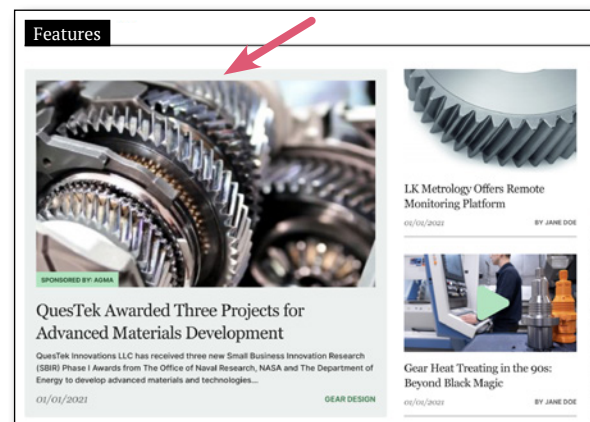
Features

SPONSORED BY: AGMA

QuesTek Awarded Three Projects for Advanced Materials Development

QuesTek Innovations LLC has received three new Small Business Innovation Research (SBIR) Phase I Awards from The Office of Naval Research, NASA and The Department of Energy to develop advanced materials and technologies...

01/01/2021

GEAR DESIGN

LK Metrology Offers Remote Monitoring Platform

01/01/2021

BY JANE DOE

Gear Heat Treating in the 90s: Beyond Black Magic

01/01/2021

BY JANE DOE